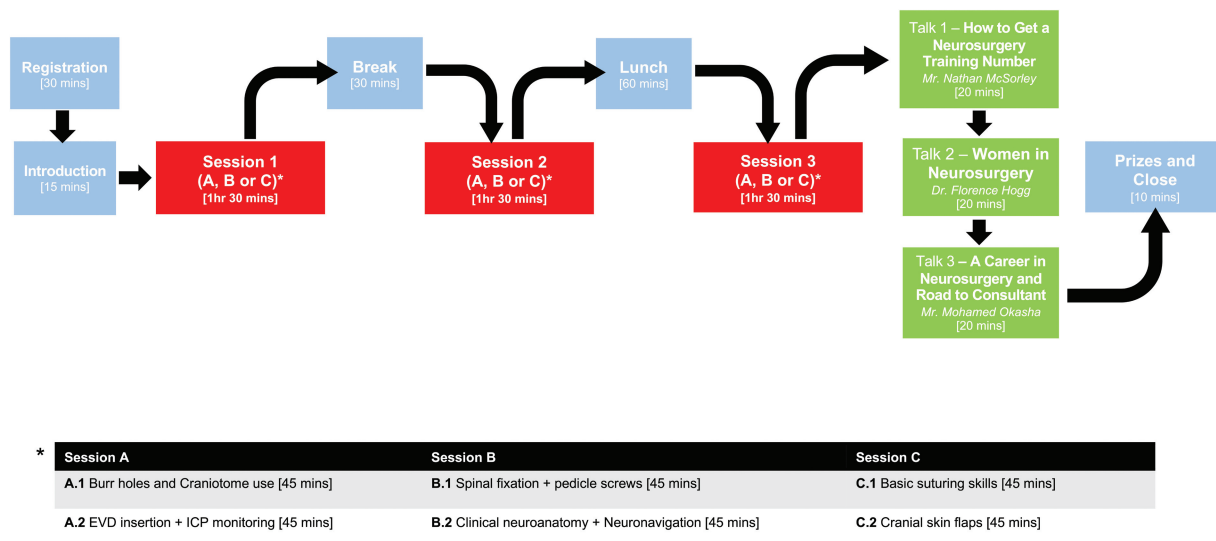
Registration
[30 mins]

Introduction
[15 mins]

Session 1
(A, B or C)*
[1hr 30 mins]

Break
[30 mins]

Session 2
(A, B or C)*
[1hr 30 mins]

Lunch
[60 mins]

Session 3
(A, B or C)*
[1hr 30 mins]

Talk 1 – **How to Get a Neurosurgery Training Number**
*Mr. Nathan McSorley*
[20 mins]

Talk 2 – **Women in Neurosurgery**
*Dr. Florence Hogg*
[20 mins]

Talk 3 – **A Career in Neurosurgery and Road to Consultant**
*Mr. Mohamed Okasha*
[20 mins]

Prizes and Close
[10 mins]

*

| Session A | Session B | Session C |
|---|---|---|
| **A.1** Burr holes and Craniotome use [45 mins] | **B.1** Spinal fixation + pedicle screws [45 mins] | **C.1** Basic suturing skills [45 mins] |
| **A.2** EVD insertion + ICP monitoring [45 mins] | **B.2** Clinical neuroanatomy + Neuronavigation [45 mins] | **C.2** Cranial skin flaps [45 mins] |